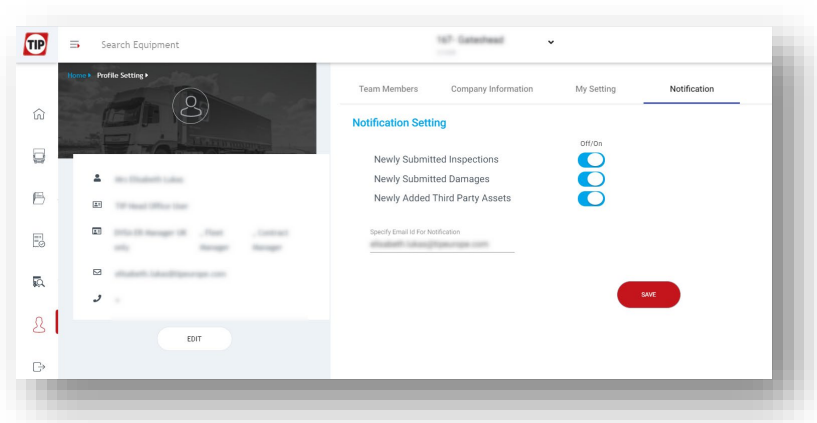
TIP

Search Equipment

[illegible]

Home ▸ Profile Setting ▸

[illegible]

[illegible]

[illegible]

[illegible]

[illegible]

EDIT

Team Members

Company Information

My Setting

Notification

Notification Setting

Off/On

Newly Submitted Inspections

Newly Submitted Damages

Newly Added Third Party Assets

Specify Email Id For Notification

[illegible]

SAVE